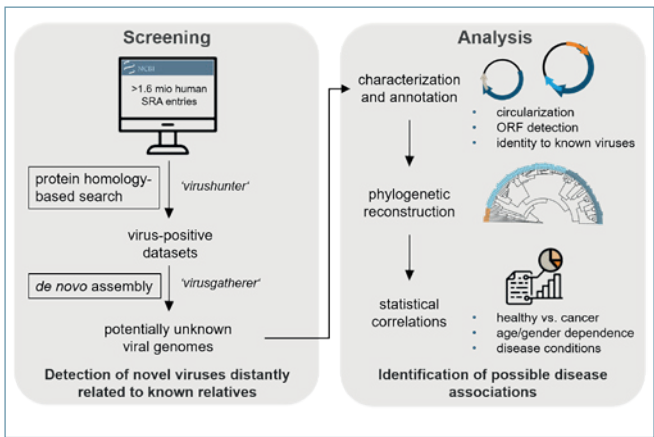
Screening

NCBI

>1.6 mio human SRA entries

protein homology-based search

'virushunter'

virus-positive datasets

de novo assembly

'virusgatherer'

potentially unknown viral genomes

Detection of novel viruses distantly related to known relatives

Analysis

characterization and annotation

- circularization
- ORF detection
- identity to known viruses

phylogenetic reconstruction

statistical correlations

- healthy vs. cancer
- age/gender dependence
- disease conditions

Identification of possible disease associations